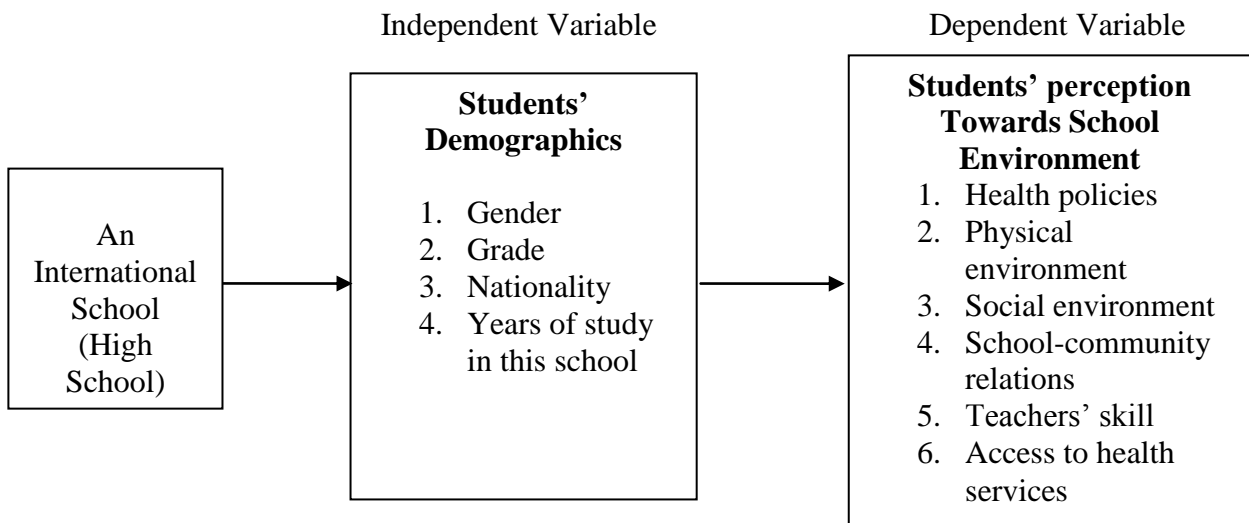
Independent Variable

Dependent Variable

An International School (High School)

**Students' Demographics**

1. Gender
2. Grade
3. Nationality
4. Years of study in this school

**Students' perception Towards School Environment**

1. Health policies
2. Physical environment
3. Social environment
4. School-community relations
5. Teachers' skill
6. Access to health services